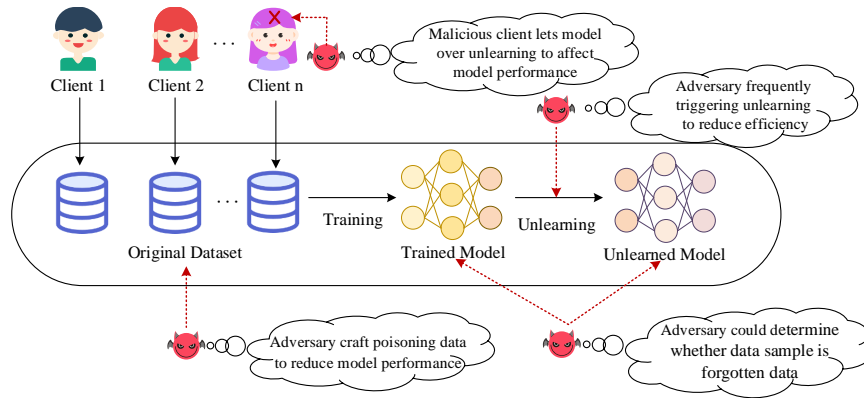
Client 1

Client 2

Client n

Malicious client lets model over unlearning to affect model performance

Adversary frequently triggering unlearning to reduce efficiency

Training

Unlearning

Original Dataset

Trained Model

Unlearned Model

Adversary craft poisoning data to reduce model performance

Adversary could determine whether data sample is forgotten data